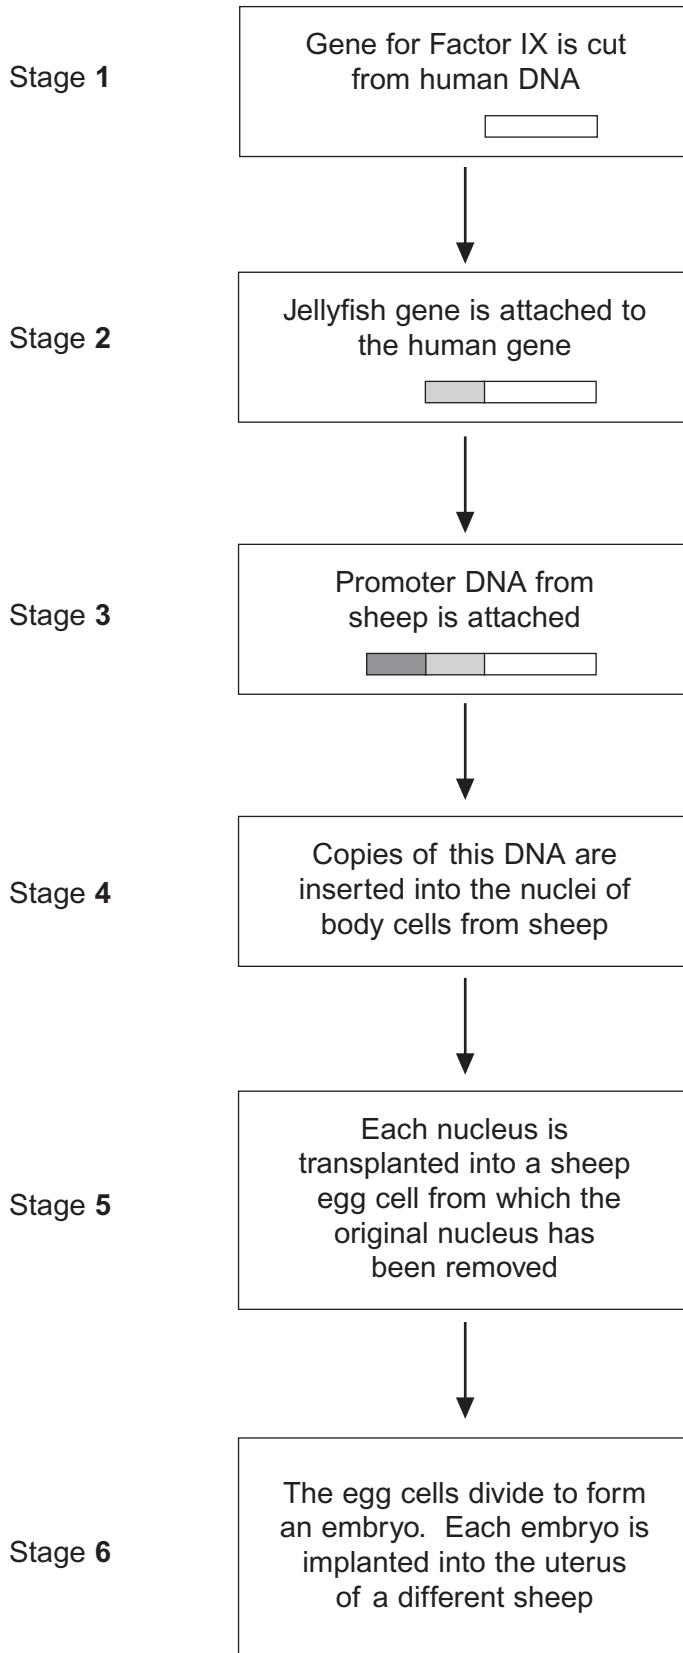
Stage **1**

Gene for Factor IX is cut from human DNA

Stage **2**

Jellyfish gene is attached to the human gene

Stage **3**

Promoter DNA from sheep is attached

Stage **4**

Copies of this DNA are inserted into the nuclei of body cells from sheep

Stage **5**

Each nucleus is transplanted into a sheep egg cell from which the original nucleus has been removed

Stage **6**

The egg cells divide to form an embryo. Each embryo is implanted into the uterus of a different sheep